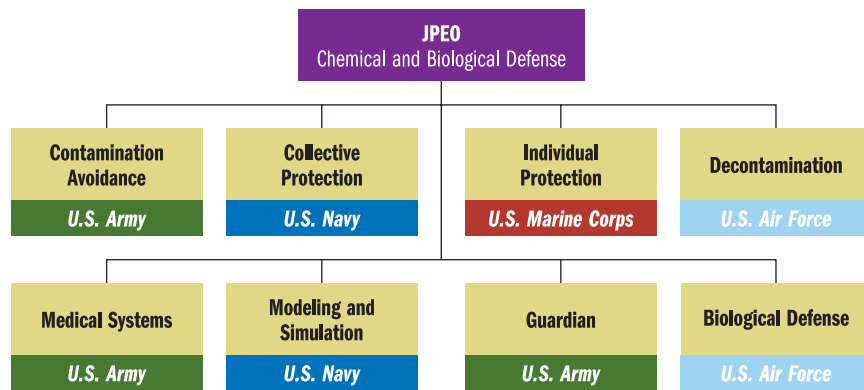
JPEO
Chemical and Biological Defense

Contamination Avoidance
U.S. Army

Collective Protection
U.S. Navy

Individual Protection
U.S. Marine Corps

Decontamination
U.S. Air Force

Medical Systems
U.S. Army

Modeling and Simulation
U.S. Navy

Guardian
U.S. Army

Biological Defense
U.S. Air Force